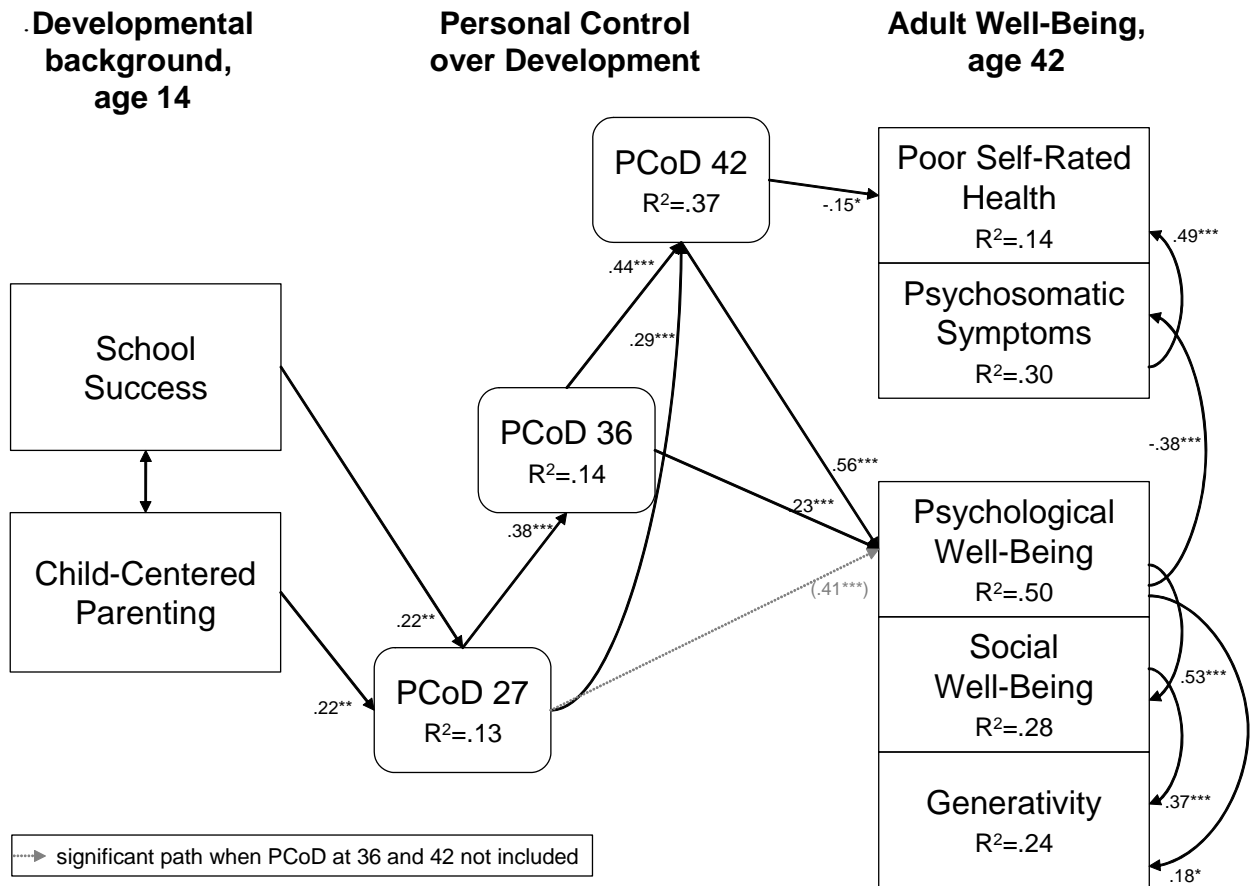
Developmental background, age 14

Personal Control over Development

Adult Well-Being, age 42

PCoD 42
$R^2=.37$

Poor Self-Rated Health
$R^2=.14$

-.15*

.49***

Psychosomatic Symptoms
$R^2=.30$

.44***

.29***

School Success

PCoD 36
$R^2=.14$

.56***

-.38***

.23***

Psychological Well-Being
$R^2=.50$

.38***

(.41***)

Child-Centered Parenting

.22**

Social Well-Being
$R^2=.28$

.53***

.22**

PCoD 27
$R^2=.13$

Generativity
$R^2=.24$

.37***

.18*

significant path when PCoD at 36 and 42 not included